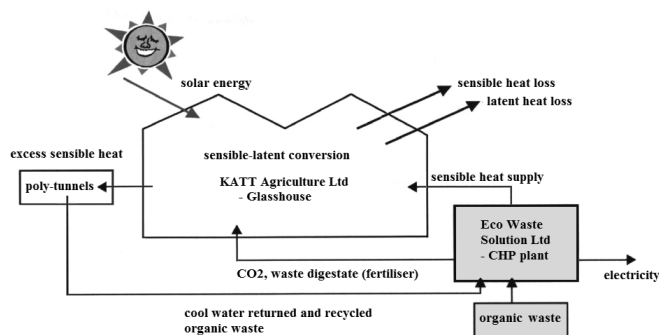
solar energy

sensible heat loss

latent heat loss

excess sensible heat

poly-tunnels

sensible-latent conversion

KATT Agriculture Ltd
- Glasshouse

sensible heat supply

Eco Waste Solution Ltd
- CHP plant

CO2, waste digestate (fertiliser)

electricity

cool water returned and recycled organic waste

organic waste